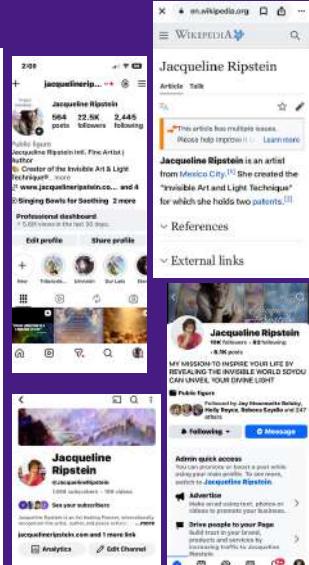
2:08

jacquelineripstein

Jacqueline Ripstein

564 posts 22.5K followers 2,445 following

Public figure

Jacqueline Ripstein Intl. Fine Artist | Author

Creator of the Invisible Art & Light Technique ...more

www.jacquelineripstein.co...

Singing Bowls for Soothing 2 more

Professional dashboard

Edit profile

Share profile

New

en.wikipedia.org

WIKIPEDIA

Jacqueline Ripstein

Article Talk

This article has multiple issues. Please help improve it Learn more

Jacqueline Ripstein is an artist from Mexico City.[1] She created the "Invisible Art and Light Technique" for which she holds two patents.[2]

References

External links

Jacqueline Ripstein

@JacquelineRipstein

See your subscribers

Jacqueline Ripstein is an Art Healing Pioneer, internationally recognized fine artist, author, and light ...more

jacquelineripstein.com and 1 more link

Analytics

Edit Channel

Jacqueline Ripstein

10K followers • 82 following

MY MISSION: TO INSPIRE YOUR LIFE BY REVEALING THE INVISIBLE WORLD SO YOU CAN UNVEIL YOUR DIVINE LIGHT

Public figure

Following

Message

Admin quick access

Advertise

Drive people to your Page